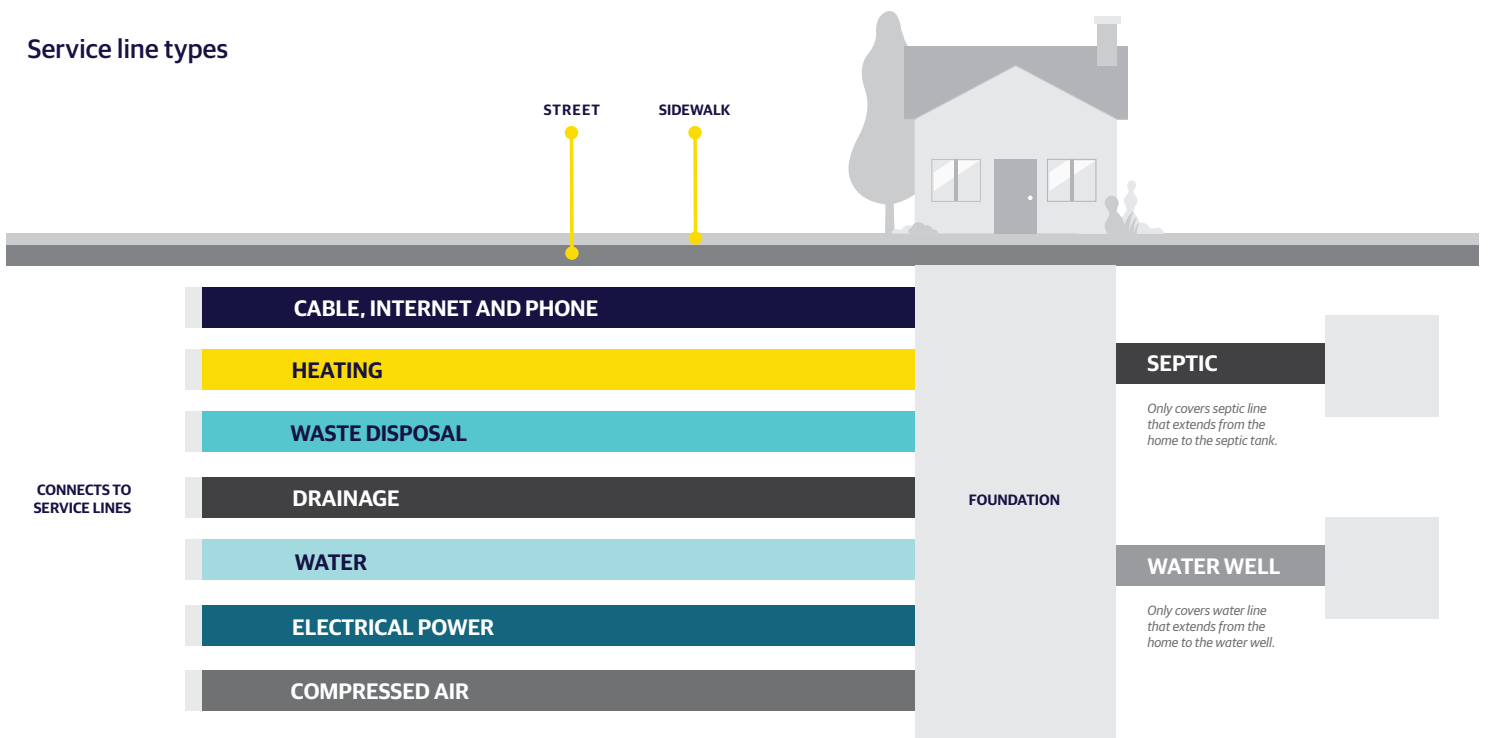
Service line types

STREET

SIDEWALK

CONNECTS TO SERVICE LINES

CABLE, INTERNET AND PHONE

HEATING

WASTE DISPOSAL

DRAINAGE

WATER

ELECTRICAL POWER

COMPRESSED AIR

FOUNDATION

SEPTIC

Only covers septic line that extends from the home to the septic tank.

WATER WELL

Only covers water line that extends from the home to the water well.